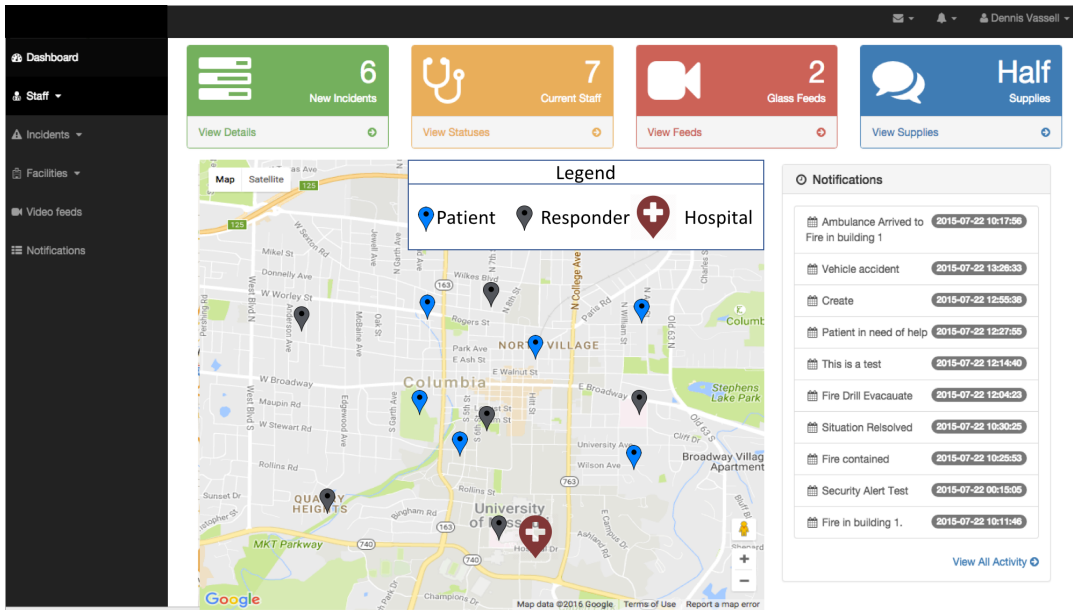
Dennis Vassell

Dashboard
Staff
Incidents
Facilities
Video feeds
Notifications

6
New Incidents
View Details

7
Current Staff
View Statuses

2
Glass Feeds
View Feeds

Half
Supplies
View Supplies

Map Satellite

Legend
Patient Responder Hospital

125
125
Mikel St
W Sexton Rd
Jewell Ave
Donnelly Ave
Wilkes Blvd
163
N College Ave
Paris Rd
W Worley St
Anderson Ave
Rogers St
N William St
Old 63 N
Columbia
Park Ave
E Ash St
NORTH VILLAGE
E Walnut St
W Broadway
Columbia
E Broadway
Stephens Lake Park
Maupin Rd
W Stewart Rd
University Ave
Broadway Village Apartments
Rollins Rd
Wilson Ave
Rollins St
763
Sunset Dr
QUAIL HEIGHTS
Bingham Rd
University of Missouri
MKT Parkway
740
Champions Dr
Google
Map data ©2016 Google Terms of Use Report a map error

Notifications
Ambulance Arrived to Fire in building 1 2015-07-22 10:17:56
Vehicle accident 2015-07-22 13:28:33
Create 2015-07-22 12:55:38
Patient in need of help 2015-07-22 12:27:55
This is a test 2015-07-22 12:14:40
Fire Drill Evacauate 2015-07-22 12:04:23
Situation Relsolved 2015-07-22 10:30:25
Fire contained 2015-07-22 10:25:53
Security Alert Test 2015-07-22 00:15:05
Fire in building 1. 2015-07-22 10:11:46
View All Activity